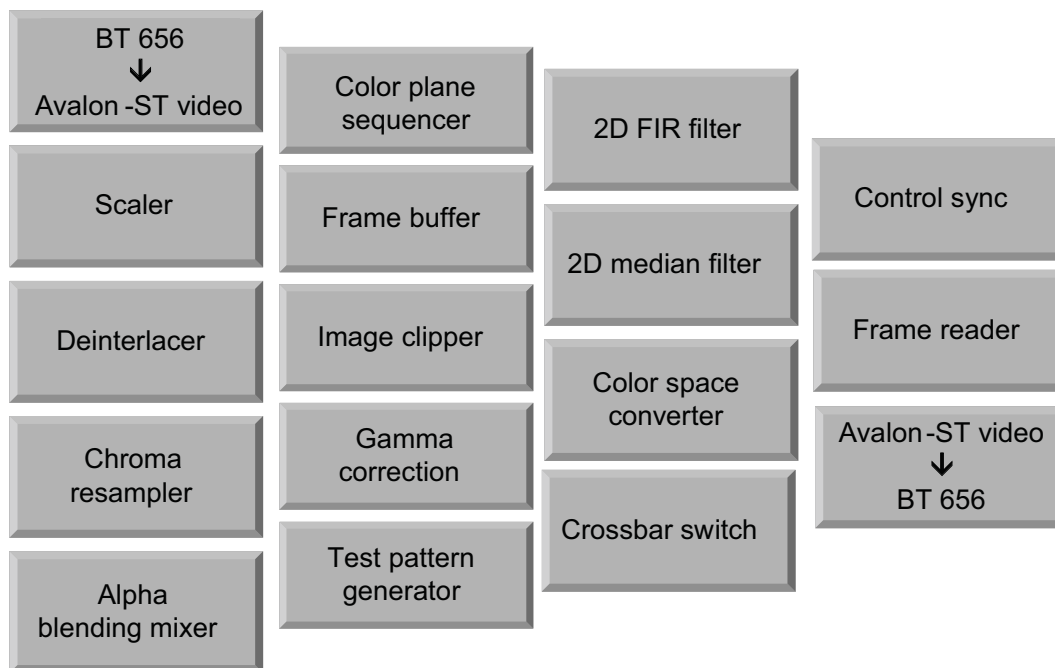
BT 656
↓
Avalon -ST video

Scaler

Deinterlacer

Chroma resampler

Alpha blending mixer

Color plane sequencer

Frame buffer

Image clipper

Gamma correction

Test pattern generator

2D FIR filter

2D median filter

Color space converter

Crossbar switch

Control sync

Frame reader

Avalon -ST video
↓
BT 656